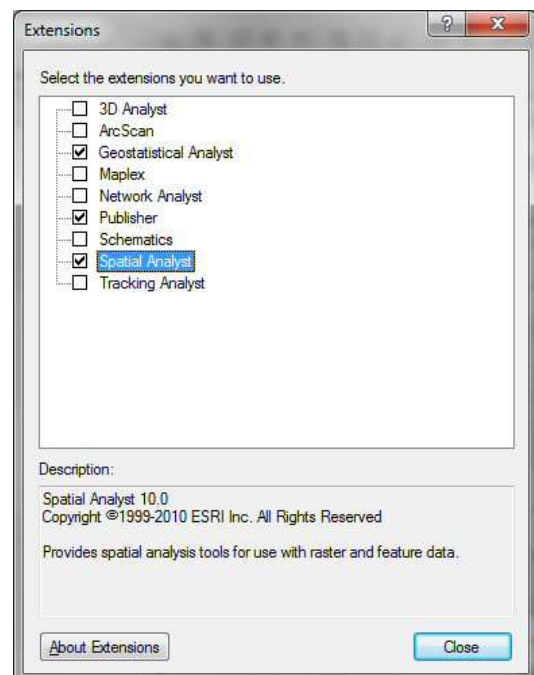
Extensions

?

X

Select the extensions you want to use.

3D Analyst
ArcScan
Geostatistical Analyst
Maplex
Network Analyst
Publisher
Schematics
Spatial Analyst
Tracking Analyst

Description:

Spatial Analyst 10.0
Copyright ©1999-2010 ESRI Inc. All Rights Reserved

Provides spatial analysis tools for use with raster and feature data.

About Extensions

Close